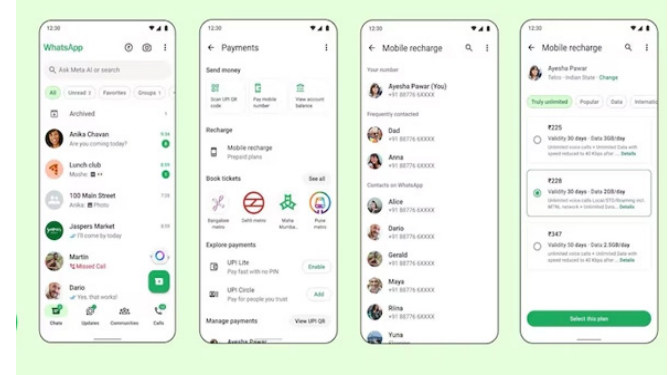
12:30

WhatsApp

Ask Meta AI or search

All | Unread 3 | Favorites | Groups 1

Archived

Anika Chavan
Are you coming today?
9:34
4

Lunch club
Moshe: ▶
9:30
6

100 Main Street
Anika: Photo

Jaspers Market
I'll come by today

Martin
Missed Call

Dario
Yes, that works!

Chats | Updates | Communities | Calls

12:30

Payments

Send money

Scan UPI QR code | Pay mobile number | View account balance

Recharge

Mobile recharge
Prepaid plans

Book tickets
See all

Bangalore metro | Delhi metro | Maha Mumbai... | Pune metro

Explore payments

UPI Lite
Pay fast with no PIN
Enable

UPI Circle
Pay for people you trust
Add

Manage payments
View UPI QR

Ayesha Pawar

12:30

Mobile recharge

Your number

Ayesha Pawar (You)
+91 88776 6XXXX

Frequently contacted

Dad
+91 88776 6XXXX

Anna
+91 88776 6XXXX

Contacts on WhatsApp

Alice
+91 88776 6XXXX

Dario
+91 88776 6XXXX

Gerald
+91 88776 6XXXX

Maya
+91 88776 6XXXX

Riina
+91 88776 6XXXX

Yuna

12:30

Mobile recharge

Ayesha Pawar
Telco · Indian State · Change

Truly unlimited | Popular | Data | Internatio

₹225
Validity 30 days · Data 2GB/day
Unlimited voice calls + Unlimited Data with speed reduced to 40 Kbps after ... Details

₹228
Validity 30 days · Data 2GB/day
Unlimited voice calls (Local/STD/Roaming incl. MTNL network + Unlimited Data ... Details

₹225
Validity 45 days · Data 2GB/day
Unlimited voice calls + Unlimited Data with speed reduced to 40 Kbps after ... Details

Select this plan